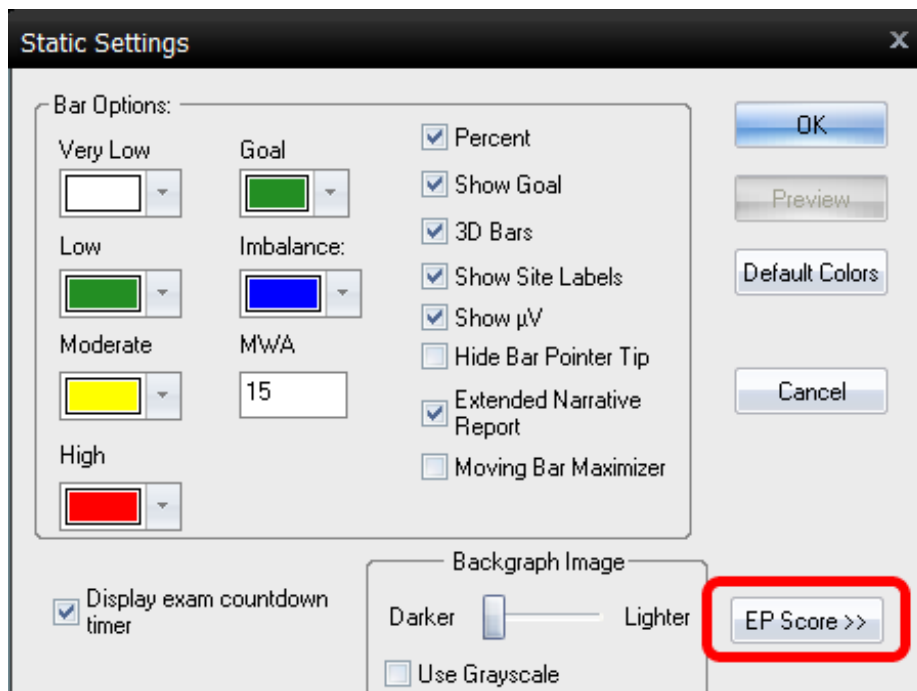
Static Settings

x

Bar Options:

Very Low

Goal

Low

Imbalance:

Moderate

MWA

15

High

Percent

Show Goal

3D Bars

Show Site Labels

Show µV

Hide Bar Pointer Tip

Extended Narrative Report

Moving Bar Maximizer

OK

Preview

Default Colors

Cancel

Display exam countdown timer

Backgraph Image

Darker

Lighter

Use Grayscale

EP Score >>